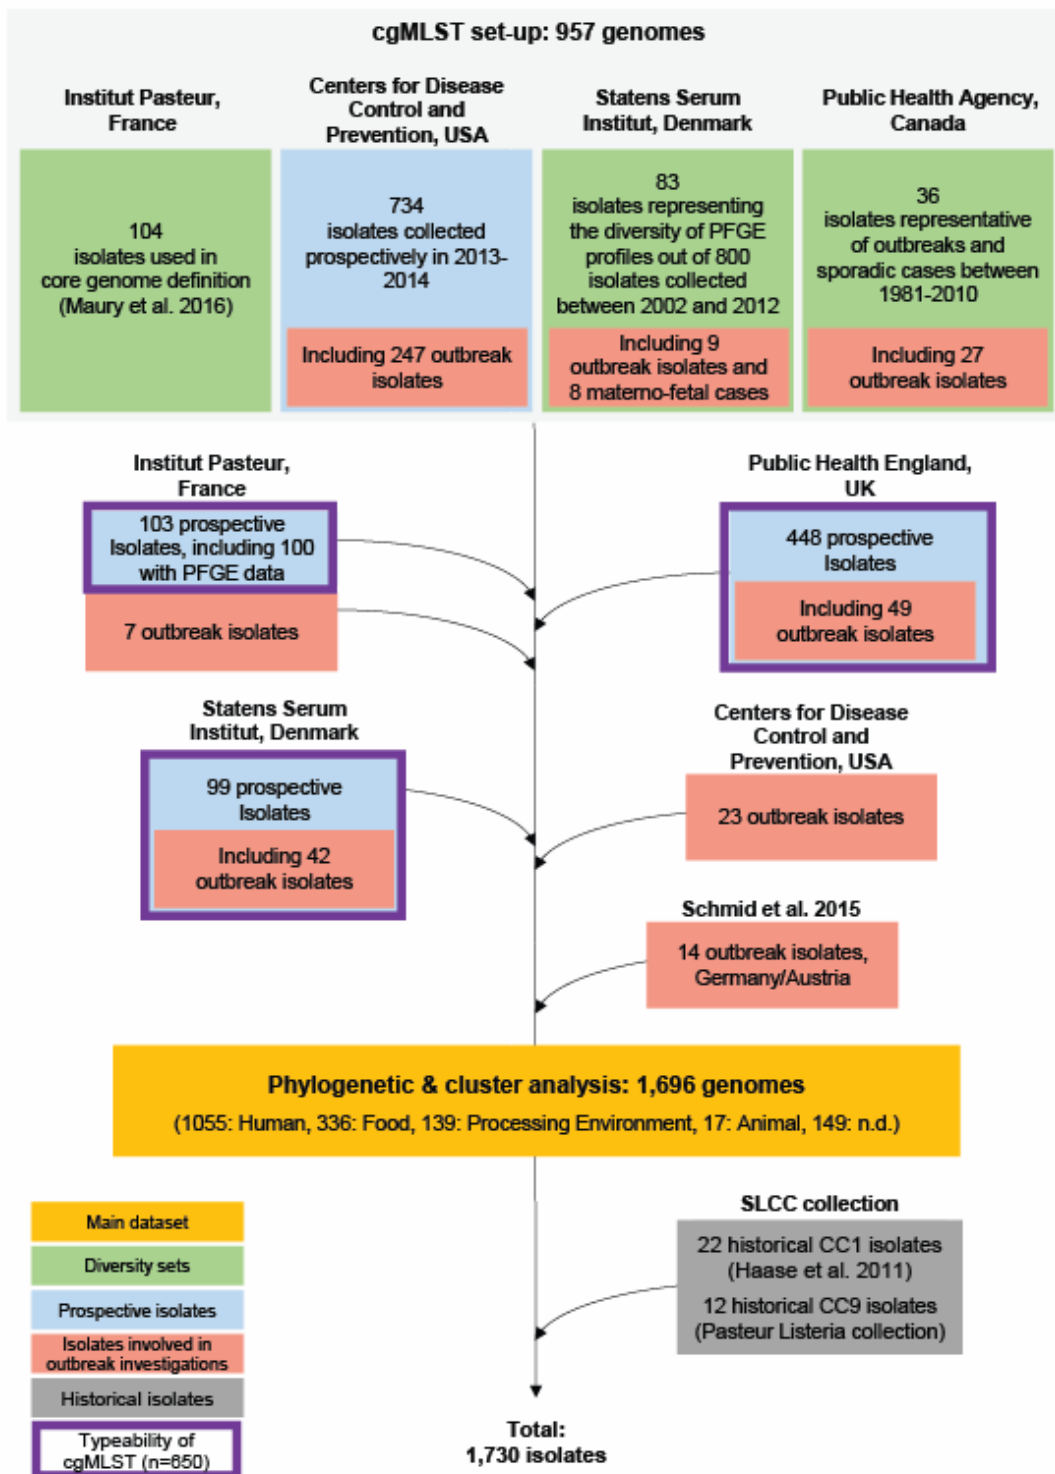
cgMLST set-up: 957 genomes

Institut Pasteur, France

104 isolates used in core genome definition (Maury et al. 2016)

Centers for Disease Control and Prevention, USA

734 isolates collected prospectively in 2013-2014

Including 247 outbreak isolates

Statens Serum Institut, Denmark

83 isolates representing the diversity of PFGE profiles out of 800 isolates collected between 2002 and 2012

Including 9 outbreak isolates and 8 materno-fetal cases

Public Health Agency, Canada

36 isolates representative of outbreaks and sporadic cases between 1981-2010

Including 27 outbreak isolates

Institut Pasteur, France

103 prospective Isolates, including 100 with PFGE data

7 outbreak isolates

Public Health England, UK

448 prospective Isolates

Including 49 outbreak isolates

Statens Serum Institut, Denmark

99 prospective Isolates

Including 42 outbreak isolates

Centers for Disease Control and Prevention, USA

23 outbreak isolates

Schmid et al. 2015

14 outbreak isolates, Germany/Austria

Phylogenetic & cluster analysis: 1,696 genomes

(1055: Human, 336: Food, 139: Processing Environment, 17: Animal, 149: n.d.)

Main dataset

Diversity sets

Prospective isolates

Isolates involved in outbreak investigations

Historical isolates

Typeability of cgMLST (n=650)

SLCC collection

22 historical CC1 isolates (Haase et al. 2011)

12 historical CC9 isolates (Pasteur Listeria collection)

Total: 1,730 isolates